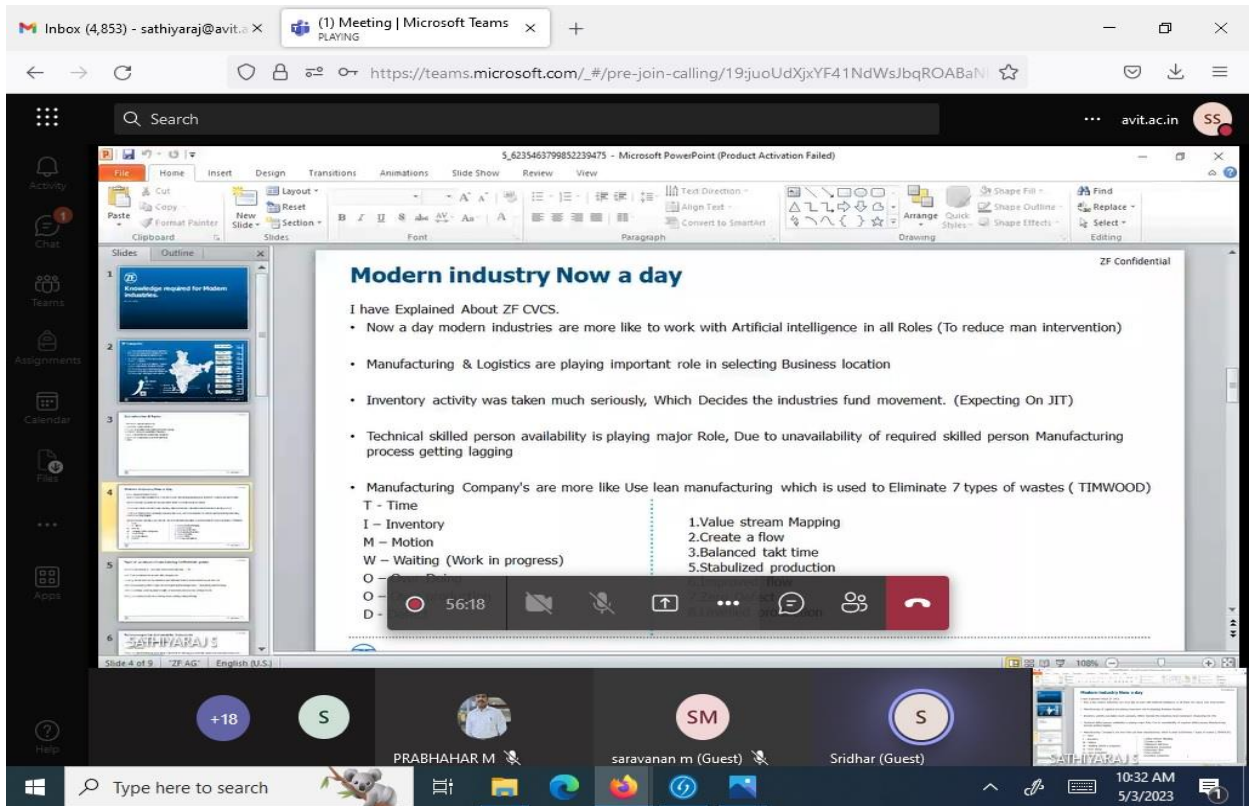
Inbox (4,853) - sathiyaraj@avit.a ×
(1) Meeting | Microsoft Teams
PLAYING
https://teams.microsoft.com/_#/pre-join-calling/19:juoUdXjxYF41NdWsJbqROABaN

Search
avit.ac.in
SS

Activity
Chat
Teams
Assignments
Calendar
Files
Apps
Help

5_6235463799852239475 - Microsoft PowerPoint (Product Activation Failed)
File Home Insert Design Transitions Animations Slide Show Review View
Cut Copy Paste Format Painter Clipboard
Layout Reset New Slide Section Slides
Font
Text Direction Align Text Convert to SmartArt Paragraph
Arrange Quick Styles Shape Fill Shape Outline Shape Effects Drawing
Find Replace Select Editing
Slides Outline
Knowledge required for Modern industries.

Modern industry Now a day
ZF Confidential
I have Explained About ZF CVCS.
• Now a day modern industries are more like to work with Artificial intelligence in all Roles (To reduce man intervention)

• Manufacturing & Logistics are playing important role in selecting Business location

• Inventory activity was taken much seriously, Which Decides the industries fund movement. (Expecting On JIT)

• Technical skilled person availability is playing major Role, Due to unavailability of required skilled person Manufacturing process getting lagging

• Manufacturing Company's are more like Use lean manufacturing which is used to Eliminate 7 types of wastes ( TIMWOOD)
T - Time
I – Inventory
M – Motion
W – Waiting (Work in progress)
O – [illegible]
O – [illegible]
D – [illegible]

1.Value stream Mapping
2.Create a flow
3.Balanced takt time
5.Stabulized production
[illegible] flow
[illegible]
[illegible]

56:18

Slide 4 of 9 "ZF AG" English (U.S.)
108%
SATHIYARAJ S

+18
S
PRABHAHAR M
SM
saravanan m (Guest)
S
Sridhar (Guest)

Type here to search
10:32 AM
5/3/2023